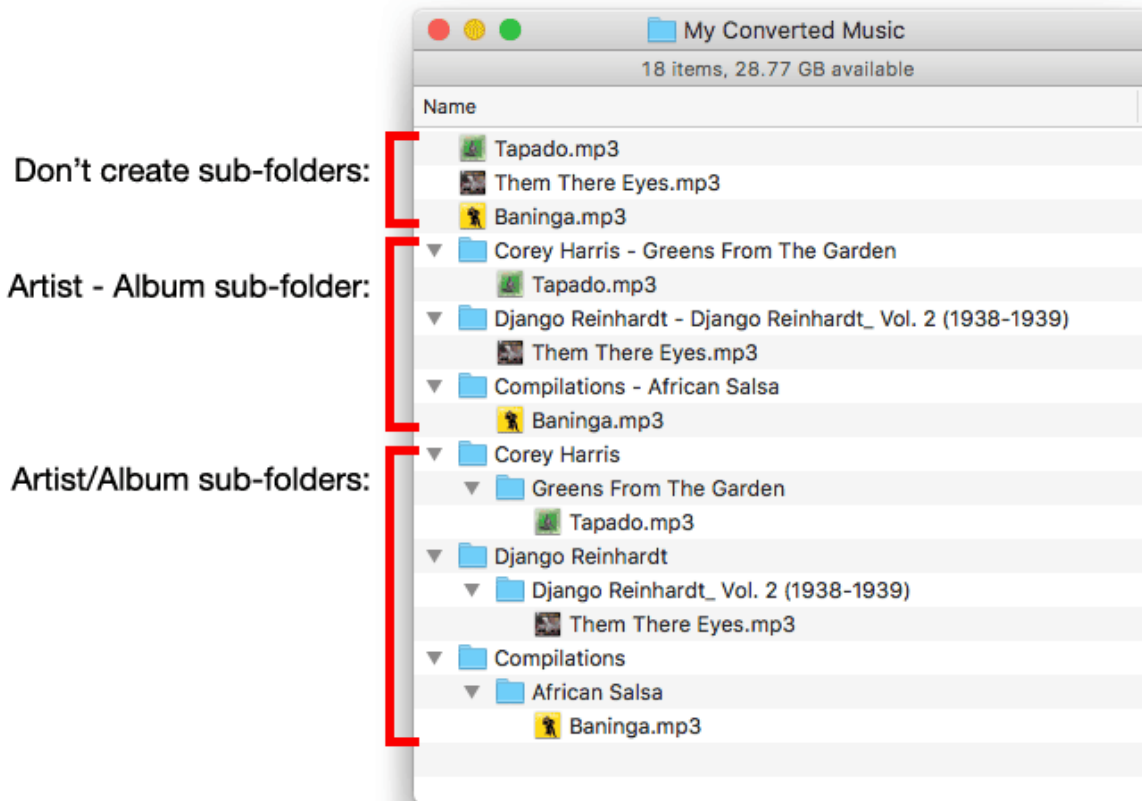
My Converted Music

18 items, 28.77 GB available

Name

Don’t create sub-folders:

Tapado.mp3
Them There Eyes.mp3
Baninga.mp3

Artist - Album sub-folder:

Corey Harris - Greens From The Garden
Tapado.mp3
Django Reinhardt - Django Reinhardt_ Vol. 2 (1938-1939)
Them There Eyes.mp3
Compilations - African Salsa
Baninga.mp3

Artist/Album sub-folders:

Corey Harris
Greens From The Garden
Tapado.mp3
Django Reinhardt
Django Reinhardt_ Vol. 2 (1938-1939)
Them There Eyes.mp3
Compilations
African Salsa
Baninga.mp3